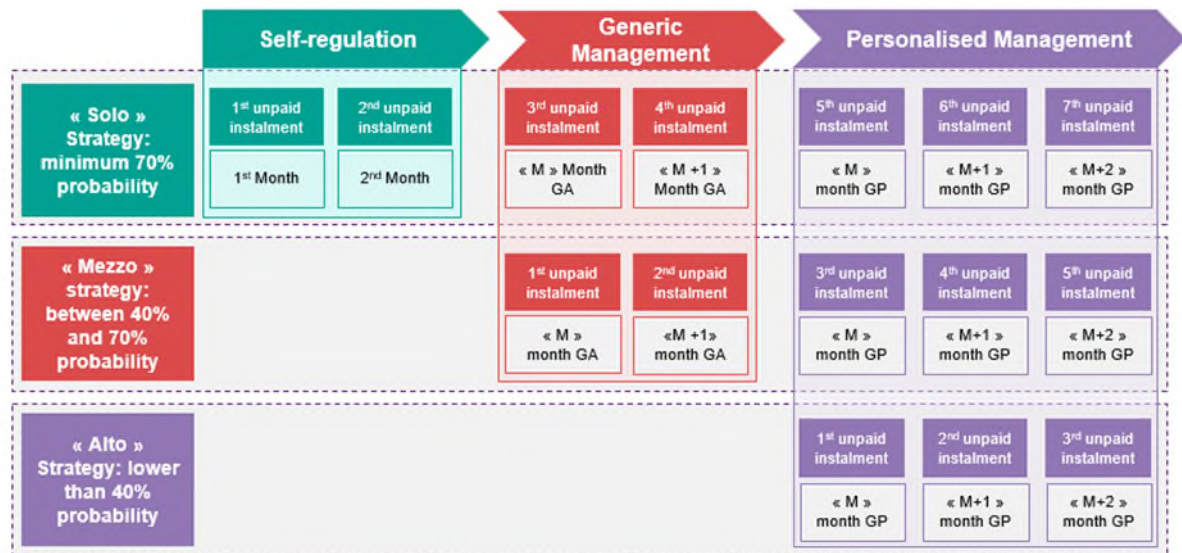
| | Self-regulation | | Generic Management | | Personalised Management | | |
|---|---|---|---|---|---|---|---|
| « Solo » Strategy: minimum 70% probability | 1st unpaid instalment | 2nd unpaid instalment | 3rd unpaid instalment | 4th unpaid instalment | 5th unpaid instalment | 6th unpaid instalment | 7th unpaid instalment |
| | 1st Month | 2nd Month | « M » Month GA | « M +1 » Month GA | « M » month GP | « M+1 » month GP | « M+2 » month GP |
| « Mezzo » strategy: between 40% and 70% probability | | | 1st unpaid instalment | 2nd unpaid instalment | 3rd unpaid instalment | 4th unpaid instalment | 5th unpaid instalment |
| | | | « M » month GA | «M +1» month GA | « M » month GP | « M+1 » month GP | « M+2 » month GP |
| « Alto » Strategy: lower than 40% probability | | | | | 1st unpaid instalment | 2nd unpaid instalment | 3rd unpaid instalment |
| | | | | | « M » month GP | « M+1 » month GP | « M+2 » month GP |